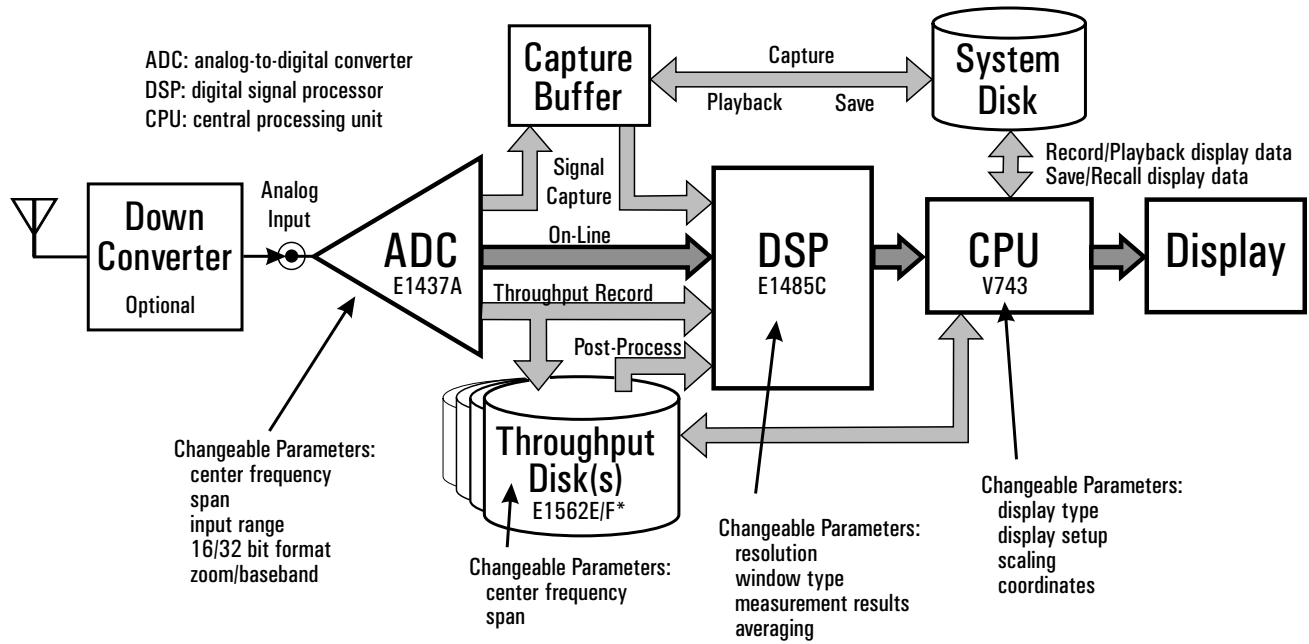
ADC: analog-to-digital converter
DSP: digital signal processor
CPU: central processing unit

Capture Buffer

Capture

Playback

Save

System Disk

Record/Playback display data
Save/Recall display data

Signal Capture

Analog Input

Down Converter
Optional

ADC
E1437A

On-Line

Throughput Record

Post-Process

DSP
E1485C

CPU
V743

Display

Throughput Disk(s)
E1562E/F*

Changeable Parameters:
center frequency
span
input range
16/32 bit format
zoom/baseband

Changeable Parameters:
center frequency
span

Changeable Parameters:
resolution
window type
measurement results
averaging

Changeable Parameters:
display type
display setup
scaling
coordinates